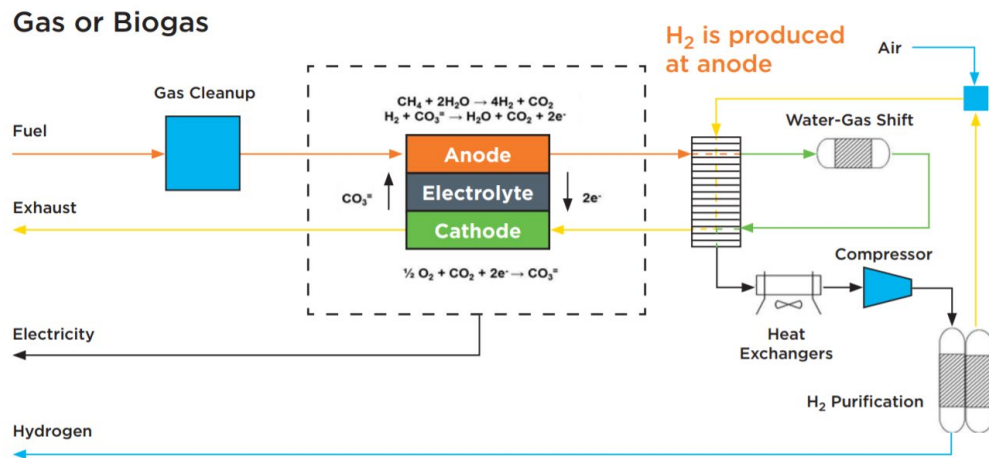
Gas or Biogas

$H_2$ is produced at anode

Air

Gas Cleanup

Fuel

$CH_4 + 2H_2O \rightarrow 4H_2 + CO_2$
$H_2 + CO_3^{=} \rightarrow H_2O + CO_2 + 2e^-$

Anode

Electrolyte

Cathode

$CO_3^{=}$

$2e^-$

Water-Gas Shift

Exhaust

$\frac{1}{2} O_2 + CO_2 + 2e^- \rightarrow CO_3^{=}$

Compressor

Electricity

Heat Exchangers

$H_2$ Purification

Hydrogen